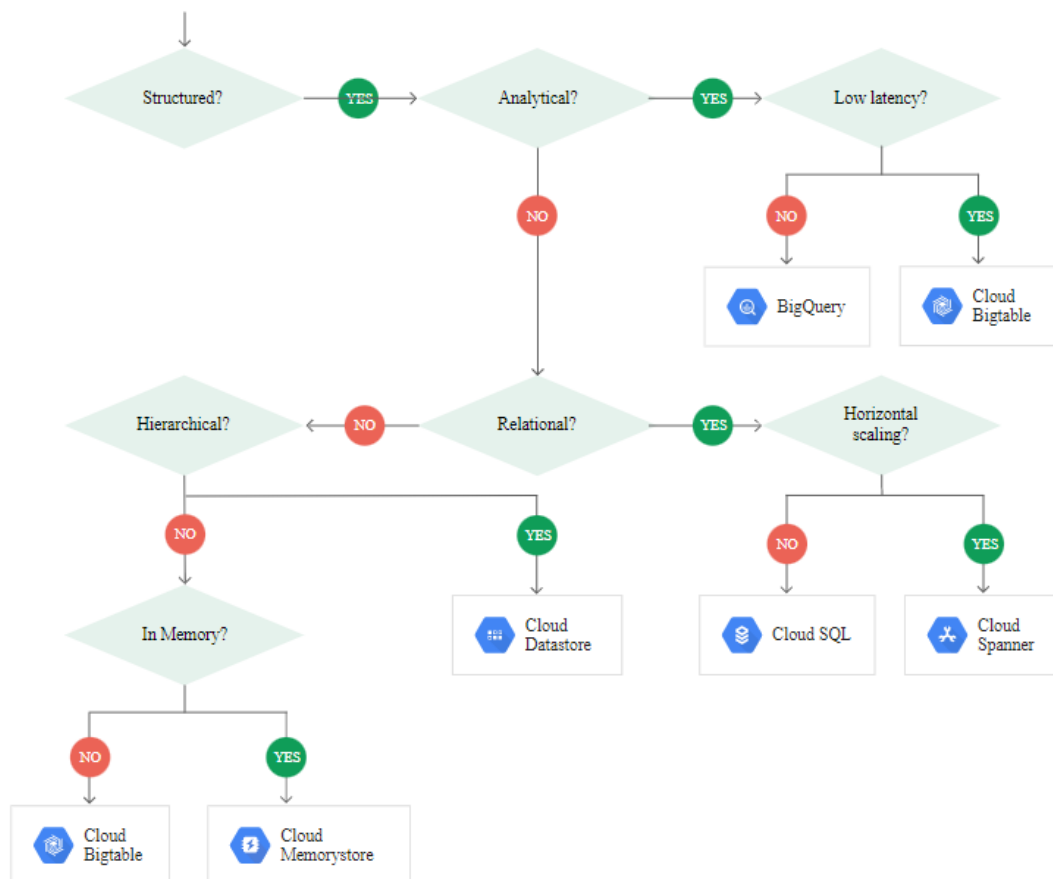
Structured?

YES

Analytical?

YES

Low latency?

NO

NO

YES

BigQuery

Cloud Bigtable

Hierarchical?

NO

Relational?

YES

Horizontal scaling?

NO

YES

NO

YES

In Memory?

Cloud Datastore

Cloud SQL

Cloud Spanner

NO

YES

Cloud Bigtable

Cloud Memorystore